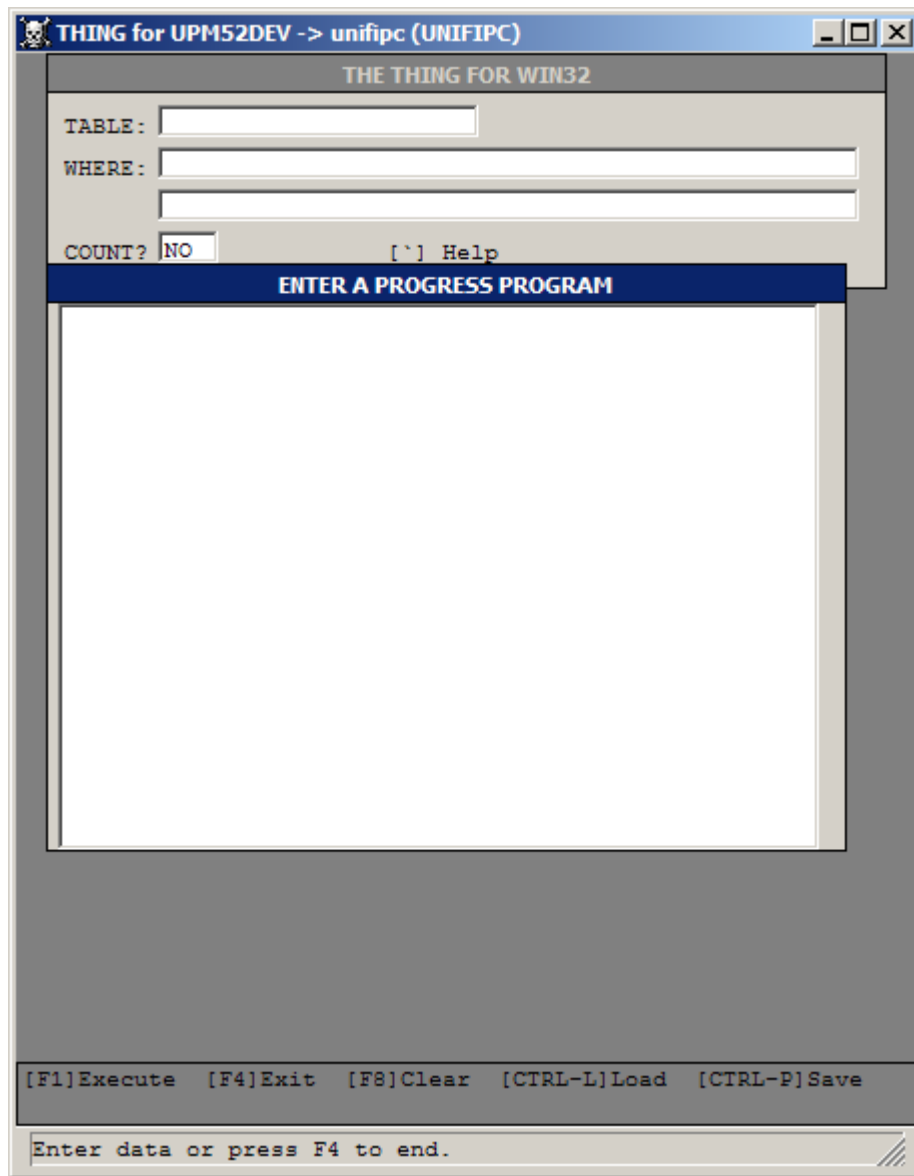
THING for UPM52DEV -> unifipc (UNIFIPC)

THE THING FOR WIN32

TABLE:

WHERE:

COUNT? NO

[`] Help

ENTER A PROGRESS PROGRAM

[F1]Execute [F4]Exit [F8]Clear [CTRL-L]Load [CTRL-P]Save

Enter data or press F4 to end.